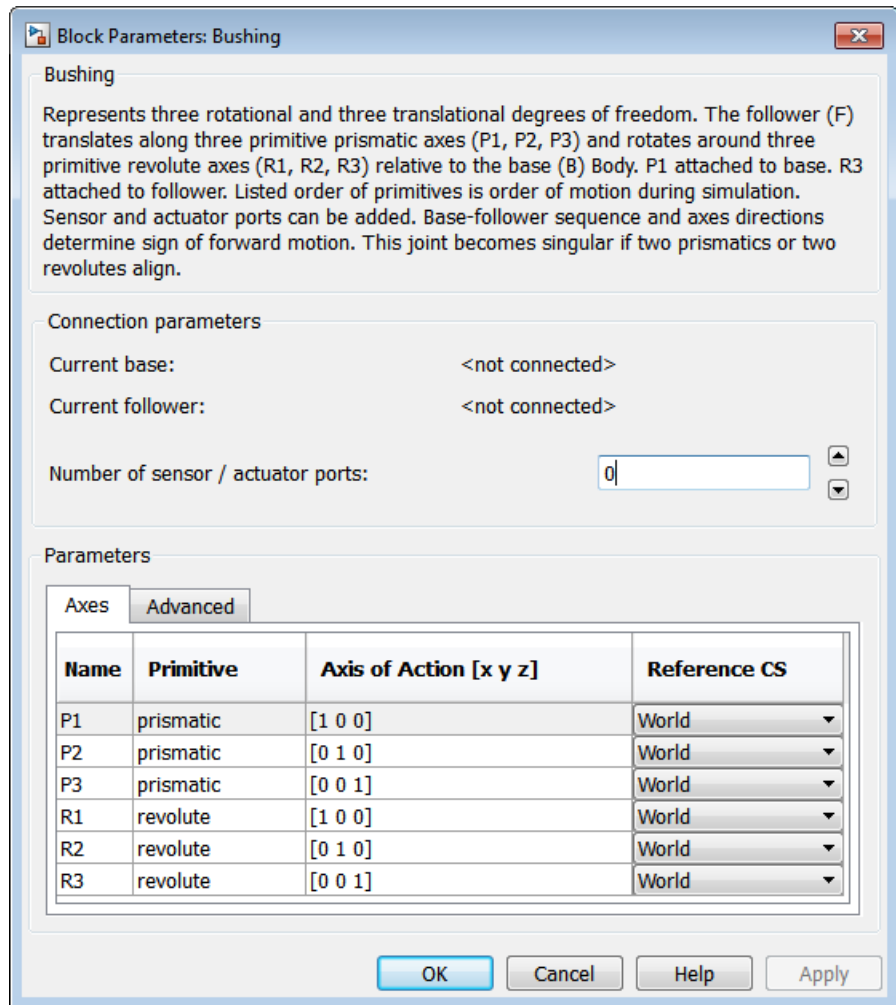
Block Parameters: Bushing

Bushing

Represents three rotational and three translational degrees of freedom. The follower (F) translates along three primitive prismatic axes (P1, P2, P3) and rotates around three primitive revolute axes (R1, R2, R3) relative to the base (B) Body. P1 attached to base. R3 attached to follower. Listed order of primitives is order of motion during simulation. Sensor and actuator ports can be added. Base-follower sequence and axes directions determine sign of forward motion. This joint becomes singular if two prismatics or two revolutes align.

Connection parameters

Current base: <not connected>

Current follower: <not connected>

Number of sensor / actuator ports: 0

Parameters

Axes | Advanced

| Name | Primitive | Axis of Action [x y z] | Reference CS |
|---|---|---|---|
| P1 | prismatic | [1 0 0] | World |
| P2 | prismatic | [0 1 0] | World |
| P3 | prismatic | [0 0 1] | World |
| R1 | revolute | [1 0 0] | World |
| R2 | revolute | [0 1 0] | World |
| R3 | revolute | [0 0 1] | World |

OK Cancel Help Apply